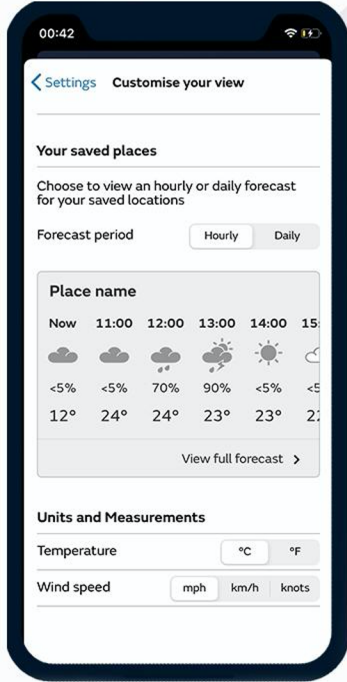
00:42

< Settings Customise your view

Your saved places

Choose to view an hourly or daily forecast for your saved locations

Forecast period Hourly Daily

Place name

| Now | 11:00 | 12:00 | 13:00 | 14:00 | 15: |
|---|---|---|---|---|---|
| <5% | <5% | 70% | 90% | <5% | <5 |
| 12° | 24° | 24° | 23° | 23° | 2 |

View full forecast >

Units and Measurements

Temperature °C °F

Wind speed mph km/h knots